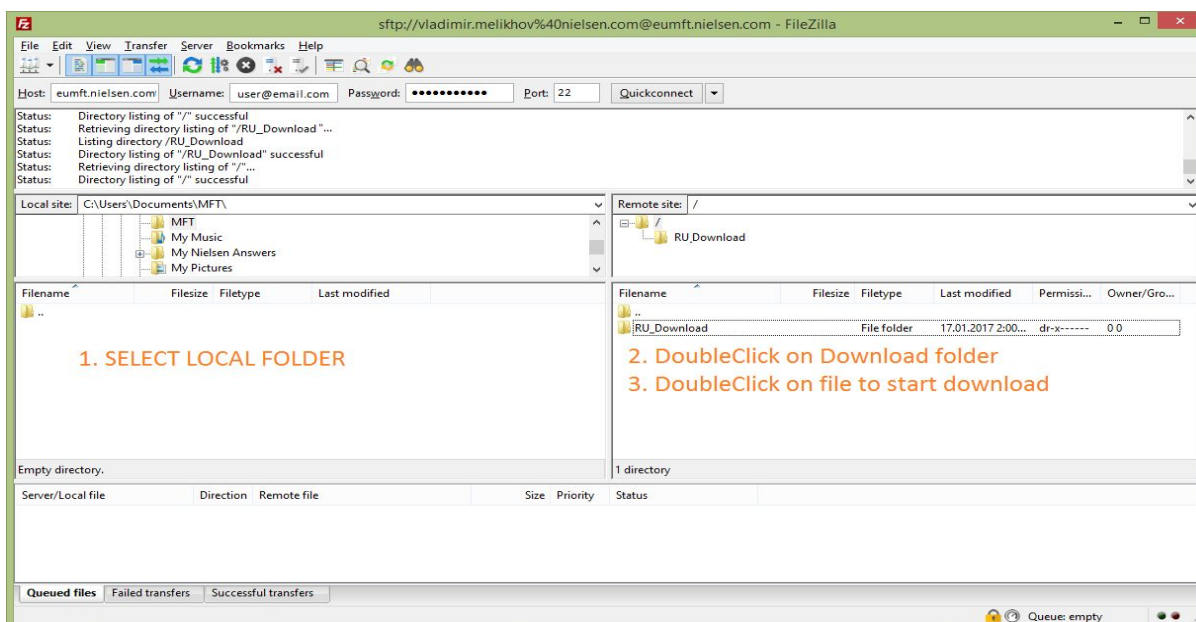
sftp://vladimir.melikhov%40nielsen.com@eumft.nielsen.com - FileZilla

File Edit View Transfer Server Bookmarks Help

Host: eumft.nielsen.com Username: user@email.com Password: ••••••••••• Port: 22 Quickconnect

Status: Directory listing of "/" successful
Status: Retrieving directory listing of "/RU_Download"...
Status: Listing directory /RU_Download
Status: Directory listing of "/RU_Download" successful
Status: Retrieving directory listing of "/"...
Status: Directory listing of "/" successful

Local site: C:\Users\Documents\MFT\

MFT
My Music
My Nielsen Answers
My Pictures

Remote site: /

/
RU_Download

| Filename | Filesize | Filetype | Last modified |
|---|---|---|---|
| .. | | | |

1. SELECT LOCAL FOLDER

| Filename | Filesize | Filetype | Last modified | Permissi... | Owner/Gro... |
|---|---|---|---|---|---|
| .. | | | | | |
| RU_Download | | File folder | 17.01.2017 2:00... | dr-x------ | 0 0 |

2. DoubleClick on Download folder
3. DoubleClick on file to start download

Empty directory.

1 directory

| Server/Local file | Direction | Remote file | Size | Priority | Status |
|---|---|---|---|---|---|

Queued files | Failed transfers | Successful transfers

Queue: empty